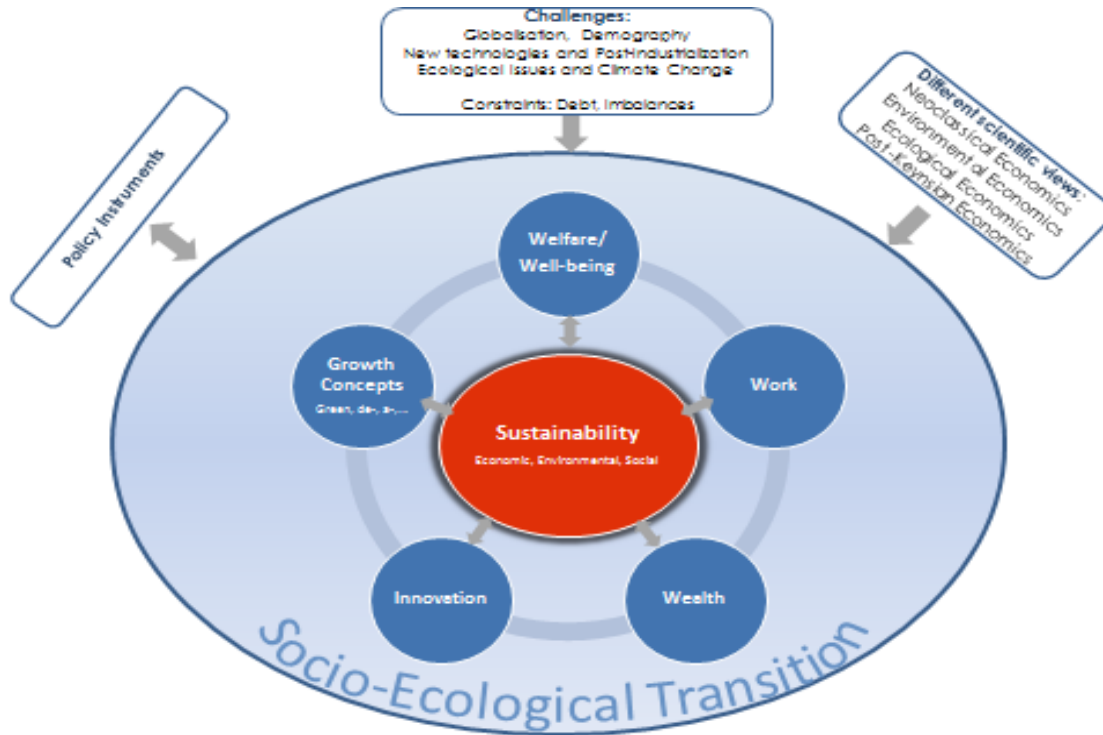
Challenges:
Globalisation, Demography
New technologies and Postindustrialization
Ecological Issues and Climate Change

Constraints: Debt, Imbalances

Policy Instruments

Different scientific views:
Neoclassical Economics
Environmental Economics
Ecological Economics
Post-Keynsian Economics

Welfare/
Well-being

Growth
Concepts
Green, de-, a-,...

Work

Sustainability
Economic, Environmental, Social

Innovation

Wealth

Socio-Ecological Transition